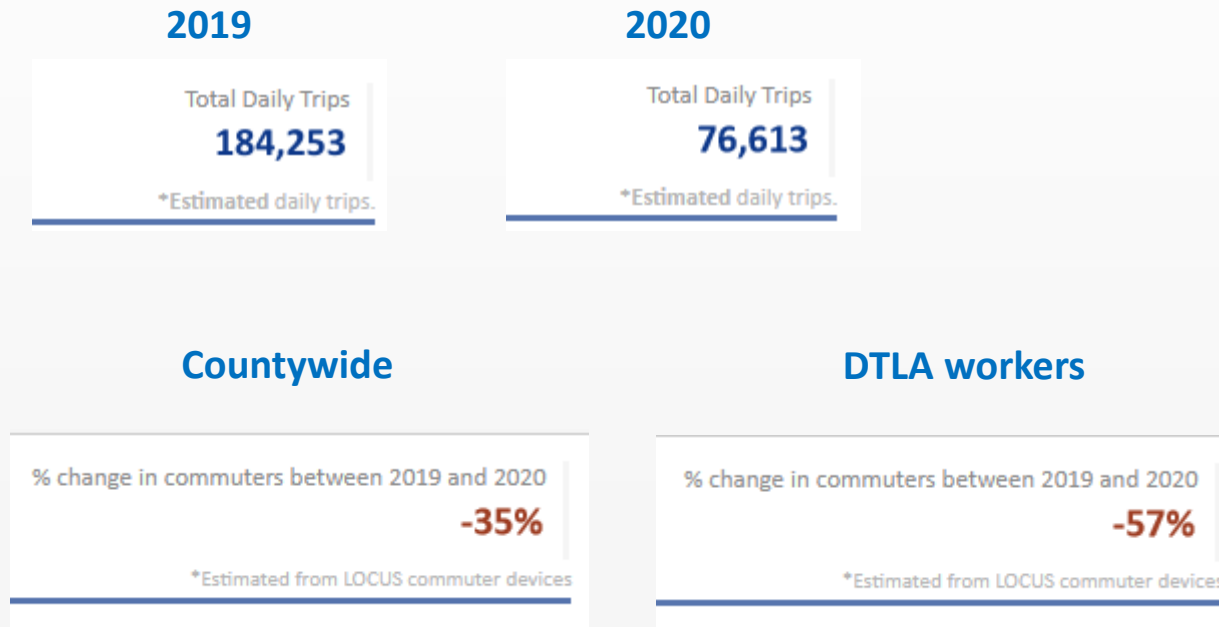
2019

Total Daily Trips
184,253
*Estimated daily trips.

2020

Total Daily Trips
76,613
*Estimated daily trips.

Countywide

% change in commuters between 2019 and 2020
-35%
*Estimated from LOCUS commuter devices

DTLA workers

% change in commuters between 2019 and 2020
-57%
*Estimated from LOCUS commuter devices